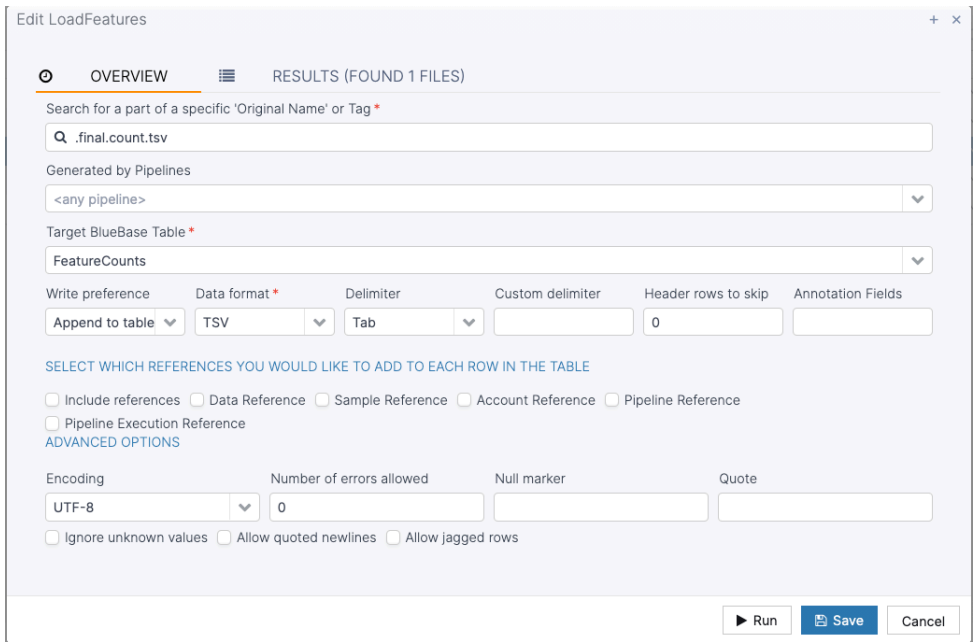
Edit LoadFeatures
+ ×

OVERVIEW
RESULTS (FOUND 1 FILES)

Search for a part of a specific 'Original Name' or Tag *
.final.count.tsv

Generated by Pipelines
<any pipeline>

Target BlueBase Table *
FeatureCounts

| Write preference | Data format * | Delimiter | Custom delimiter | Header rows to skip | Annotation Fields |
|---|---|---|---|---|---|
| Append to table | TSV | Tab | | 0 | |

SELECT WHICH REFERENCES YOU WOULD LIKE TO ADD TO EACH ROW IN THE TABLE

Include references
Data Reference
Sample Reference
Account Reference
Pipeline Reference
Pipeline Execution Reference

ADVANCED OPTIONS

| Encoding | Number of errors allowed | Null marker | Quote |
|---|---|---|---|
| UTF-8 | 0 | | |

Ignore unknown values
Allow quoted newlines
Allow jagged rows

Run
Save
Cancel